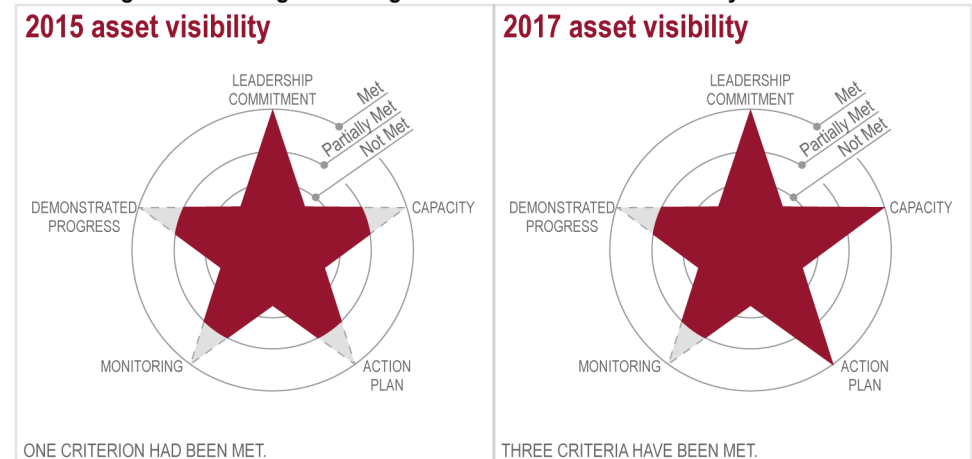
2015 asset visibility

LEADERSHIP COMMITMENT

Met

Partially Met

Not Met

DEMONSTRATED PROGRESS

CAPACITY

MONITORING

ACTION PLAN

ONE CRITERION HAD BEEN MET.

2017 asset visibility

LEADERSHIP COMMITMENT

Met

Partially Met

Not Met

DEMONSTRATED PROGRESS

CAPACITY

MONITORING

ACTION PLAN

THREE CRITERIA HAVE BEEN MET.